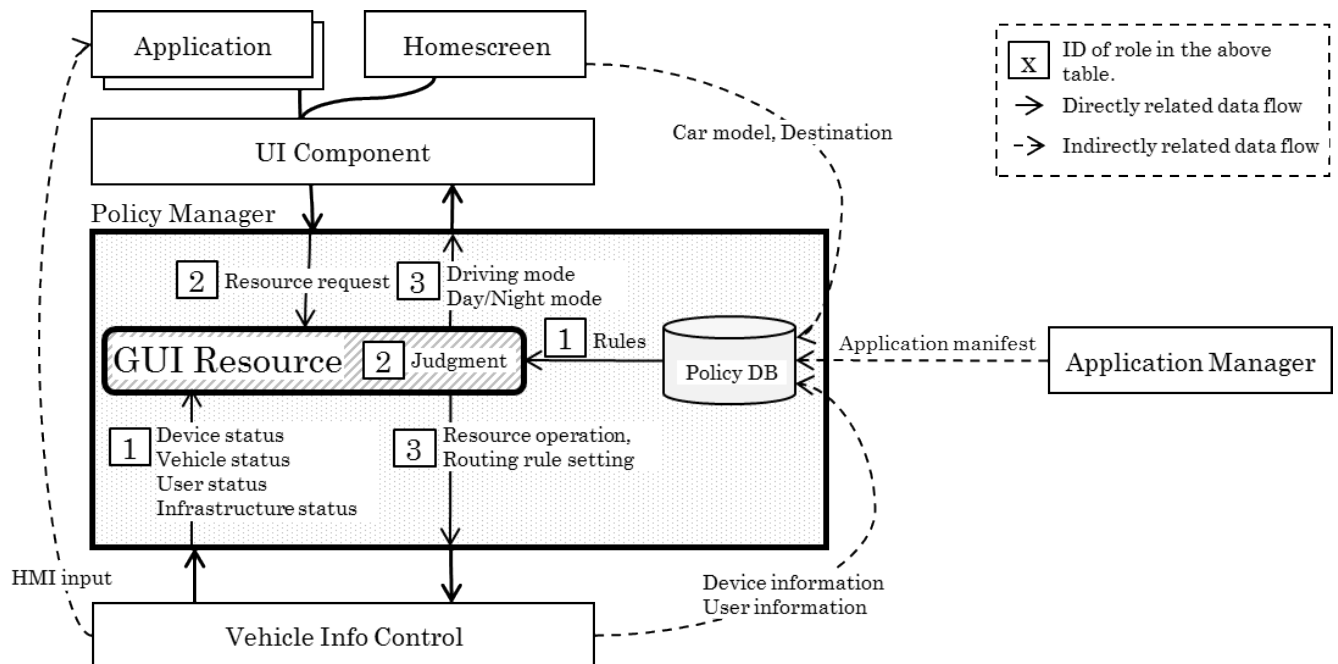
Application

Homescreen

x ID of role in the above table.
Directly related data flow
Indirectly related data flow

UI Component

Car model, Destination

Policy Manager

2 Resource request

3 Driving mode
Day/Night mode

GUI Resource

2 Judgment

1 Rules

Policy DB

Application manifest

Application Manager

1 Device status
Vehicle status
User status
Infrastructure status

3 Resource operation,
Routing rule setting

HMI input

Device information
User information

Vehicle Info Control